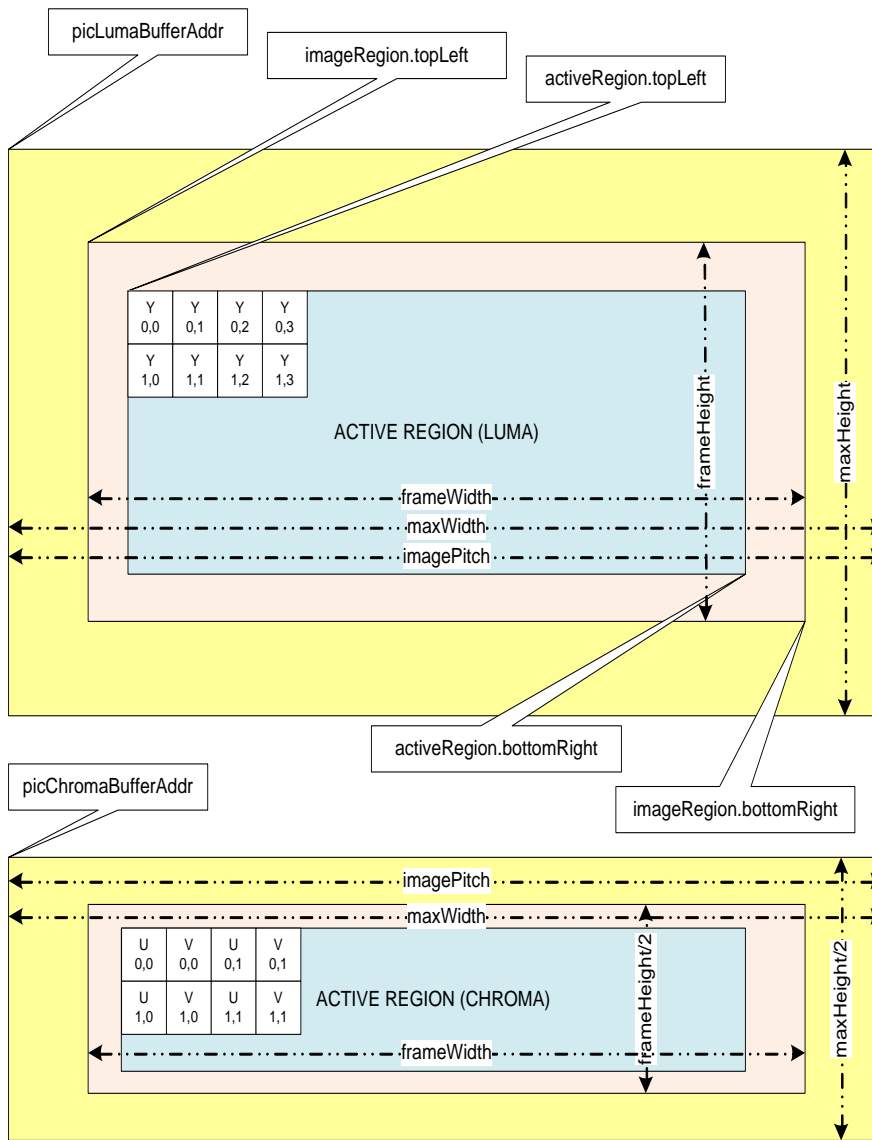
picLumaBufferAddr

imageRegion.topLeft

activeRegion.topLeft

| Y 0,0 | Y 0,1 | Y 0,2 | Y 0,3 |
|---|---|---|---|
| Y 1,0 | Y 1,1 | Y 1,2 | Y 1,3 |

ACTIVE REGION (LUMA)

frameHeight

maxHeight

frameWidth

maxWidth

imagePitch

activeRegion.bottomRight

picChromaBufferAddr

imageRegion.bottomRight

imagePitch

maxWidth

| U 0,0 | V 0,0 | U 0,1 | V 0,1 |
|---|---|---|---|
| U 1,0 | V 1,0 | U 1,1 | V 1,1 |

ACTIVE REGION (CHROMA)

frameHeight/2

maxHeight/2

frameWidth